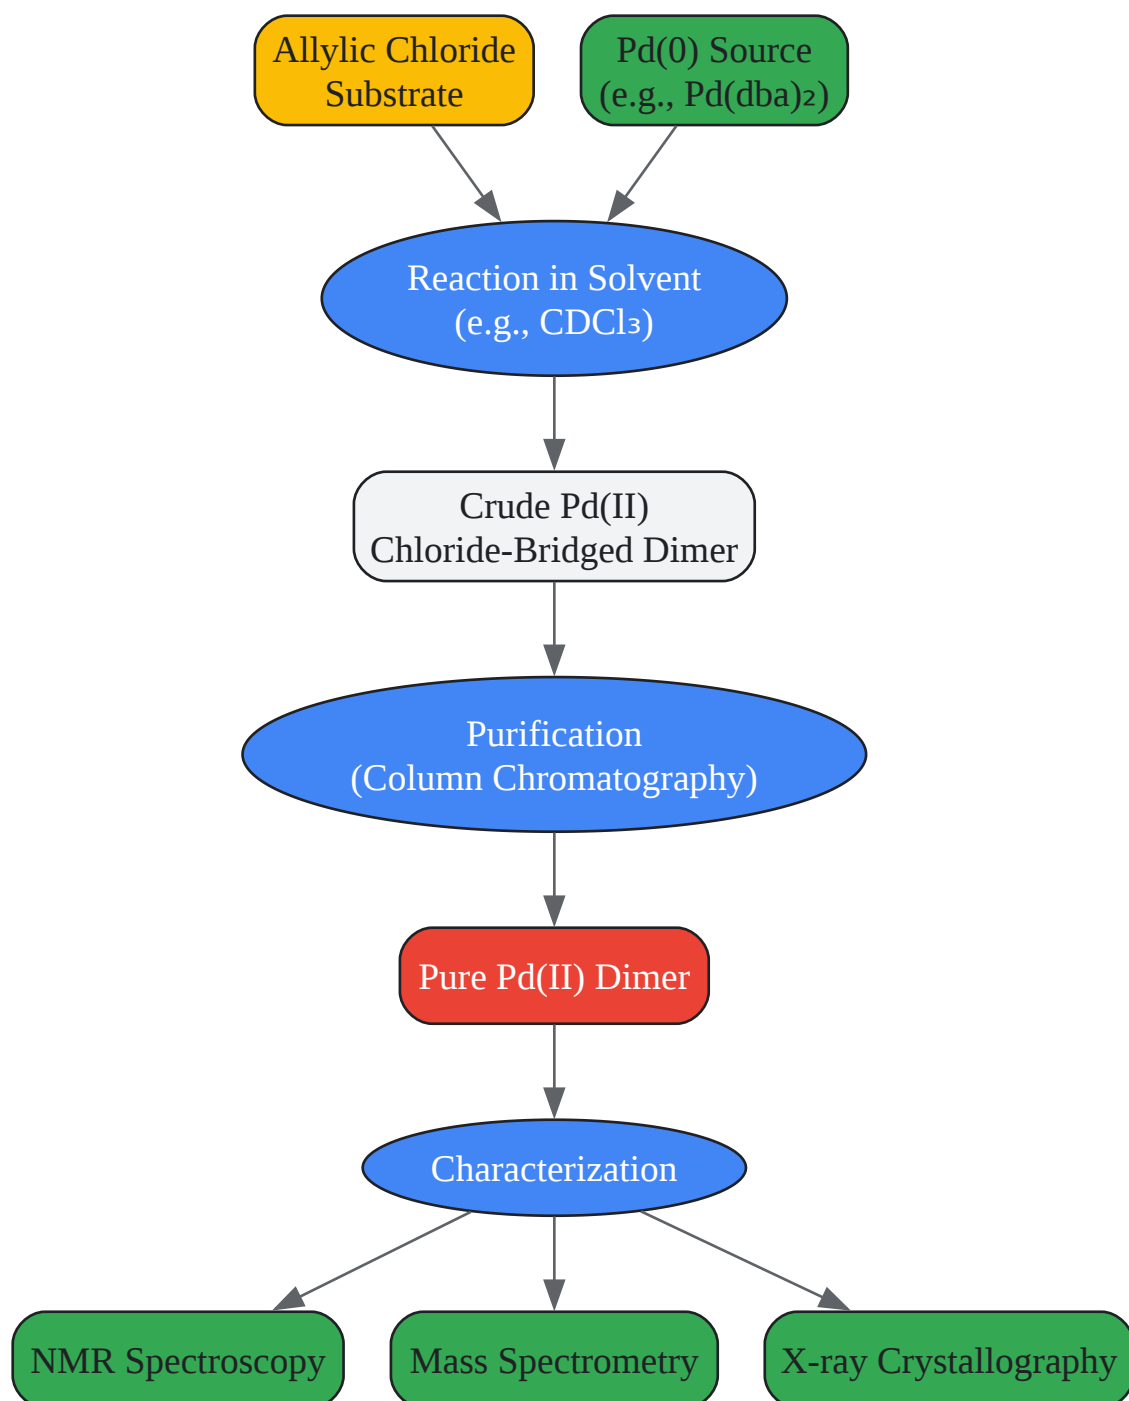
Allylic Chloride Substrate

Pd(0) Source (e.g., Pd(dba)₂)

Reaction in Solvent (e.g., CDCl₃)

Crude Pd(II) Chloride-Bridged Dimer

Purification (Column Chromatography)

Pure Pd(II) Dimer

Characterization

NMR Spectroscopy

Mass Spectrometry

X-ray Crystallography